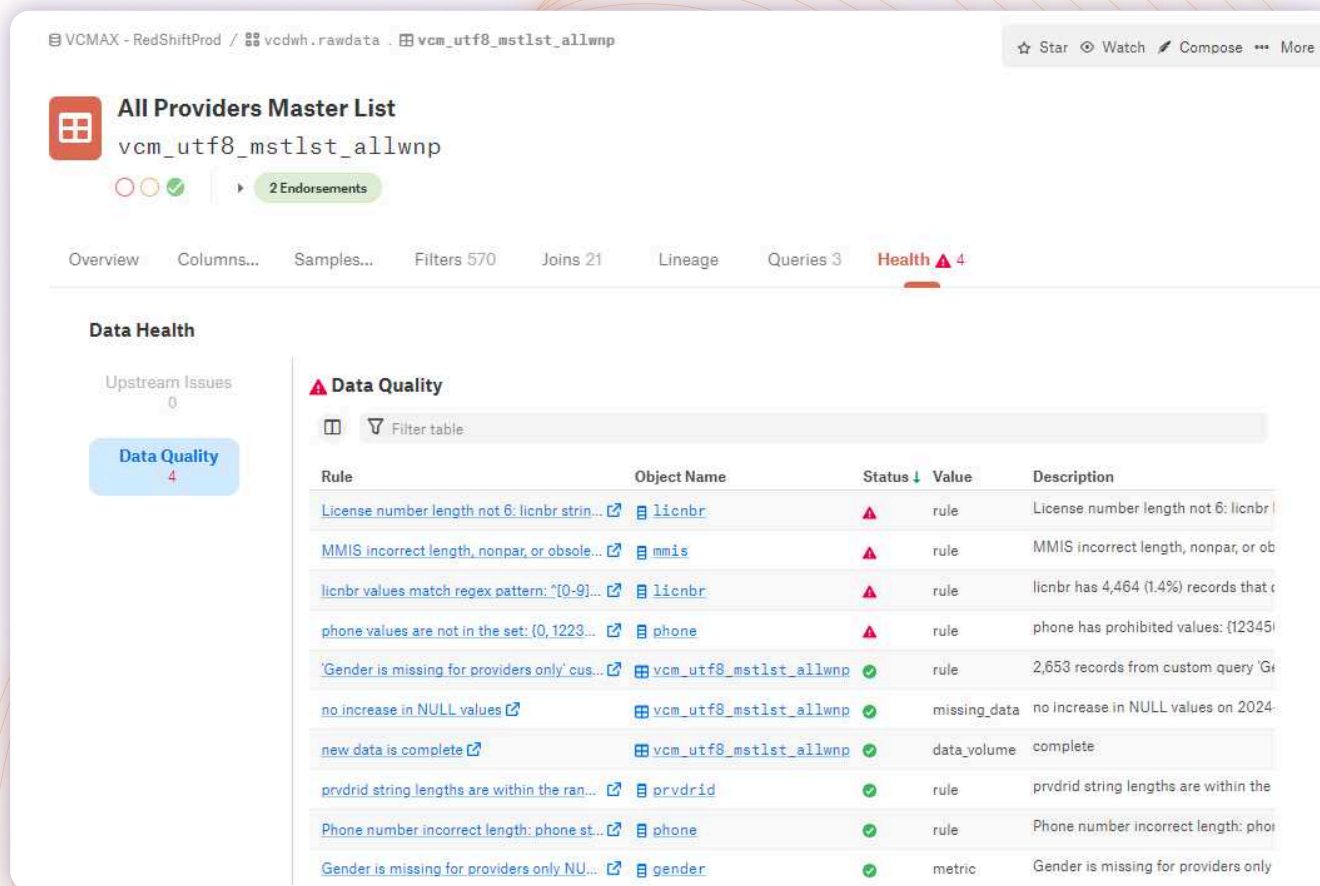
VCMAX - RedShiftProd / vcdwh.rawdata . vcm_utf8_mstlst_allwnp

Star Watch Compose More

All Providers Master List
vcm_utf8_mstlst_allwnp

2 Endorsements

Overview Columns... Samples... Filters 570 Joins 21 Lineage Queries 3 Health 4

Data Health

Upstream Issues 0

Data Quality 4

Data Quality

Filter table

| Rule | Object Name | Status | Value | Description |
|---|---|---|---|---|
| License number length not 6: licnbr strin... | licnbr | | rule | License number length not 6: licnbr |
| MMIS incorrect length, nonpar, or obsole... | mmis | | rule | MMIS incorrect length, nonpar, or ob |
| licnbr values match regex pattern: ^[0-9]... | licnbr | | rule | licnbr has 4,464 (1.4%) records that |
| phone values are not in the set: {0, 1223... | phone | | rule | phone has prohibited values: {12345 |
| 'Gender is missing for providers only' cus... | vcm_utf8_mstlst_allwnp | | rule | 2,653 records from custom query 'G |
| no increase in NULL values | vcm_utf8_mstlst_allwnp | | missing_data | no increase in NULL values on 2024- |
| new data is complete | vcm_utf8_mstlst_allwnp | | data_volume | complete |
| prvdrid string lengths are within the ran... | prvdrid | | rule | prvdrid string lengths are within the |
| Phone number incorrect length: phone st... | phone | | rule | Phone number incorrect length: phor |
| Gender is missing for providers only NU... | gender | | metric | Gender is missing for providers only |